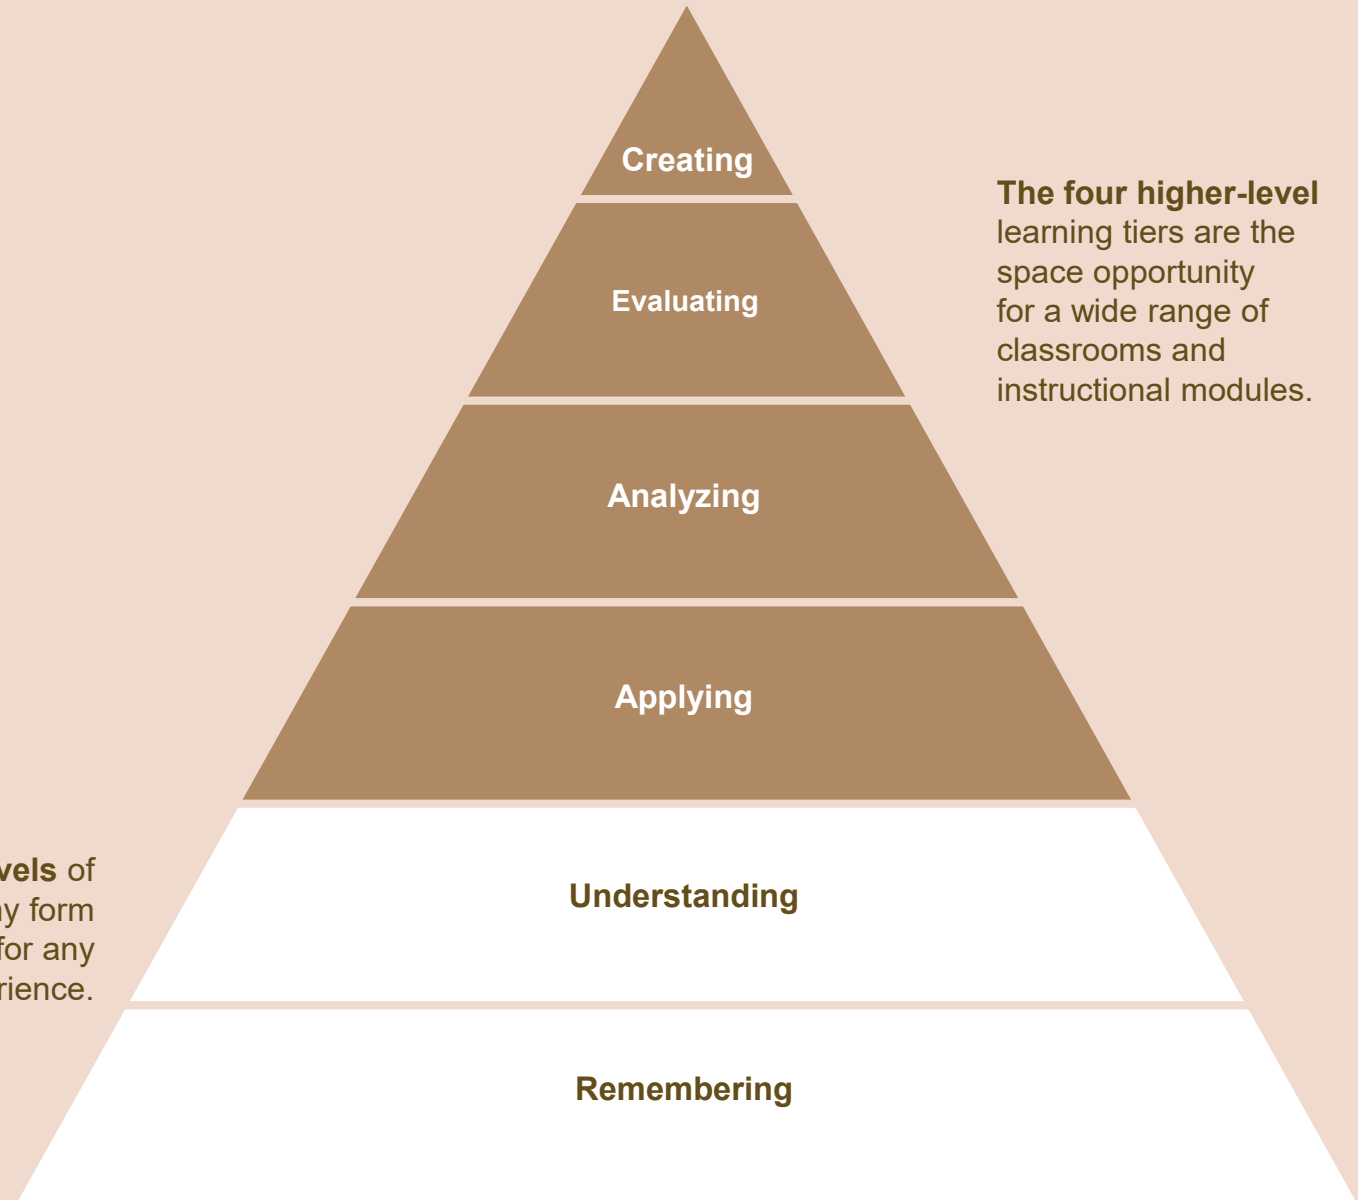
Creating

Evaluating

Analyzing

Applying

Understanding

Remembering

**The four higher-level** learning tiers are the space opportunity for a wide range of classrooms and instructional modules.

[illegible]**vels** of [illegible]y form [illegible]for any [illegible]rience.